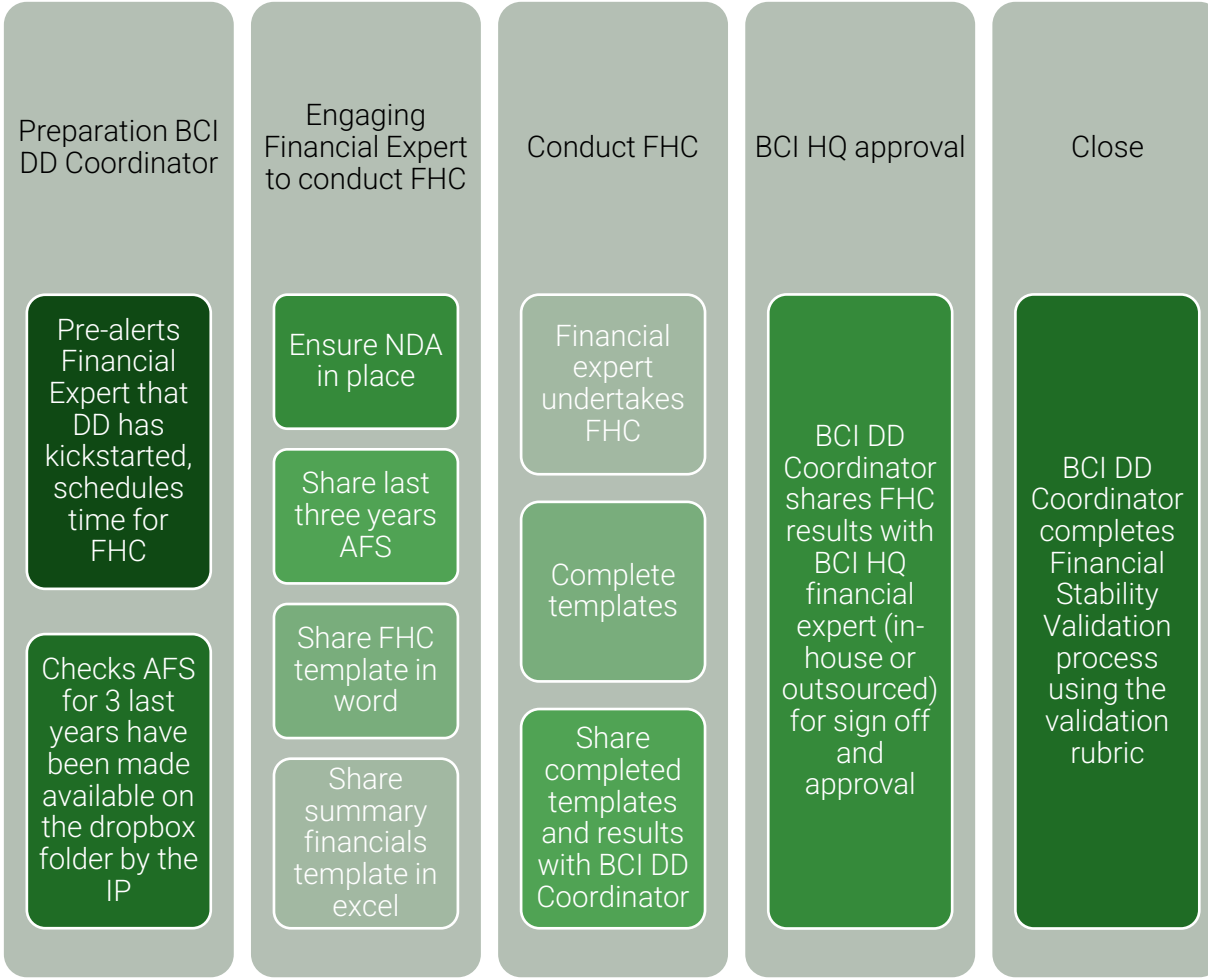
Preparation BCI DD Coordinator

Pre-alerts Financial Expert that DD has kickstarted, schedules time for FHC

Checks AFS for 3 last years have been made available on the dropbox folder by the IP

Engaging Financial Expert to conduct FHC

Ensure NDA in place

Share last three years AFS

Share FHC template in word

Share summary financials template in excel

Conduct FHC

Financial expert undertakes FHC

Complete templates

Share completed templates and results with BCI DD Coordinator

BCI HQ approval

BCI DD Coordinator shares FHC results with BCI HQ financial expert (in-house or outsourced) for sign off and approval

Close

BCI DD Coordinator completes Financial Stability Validation process using the validation rubric